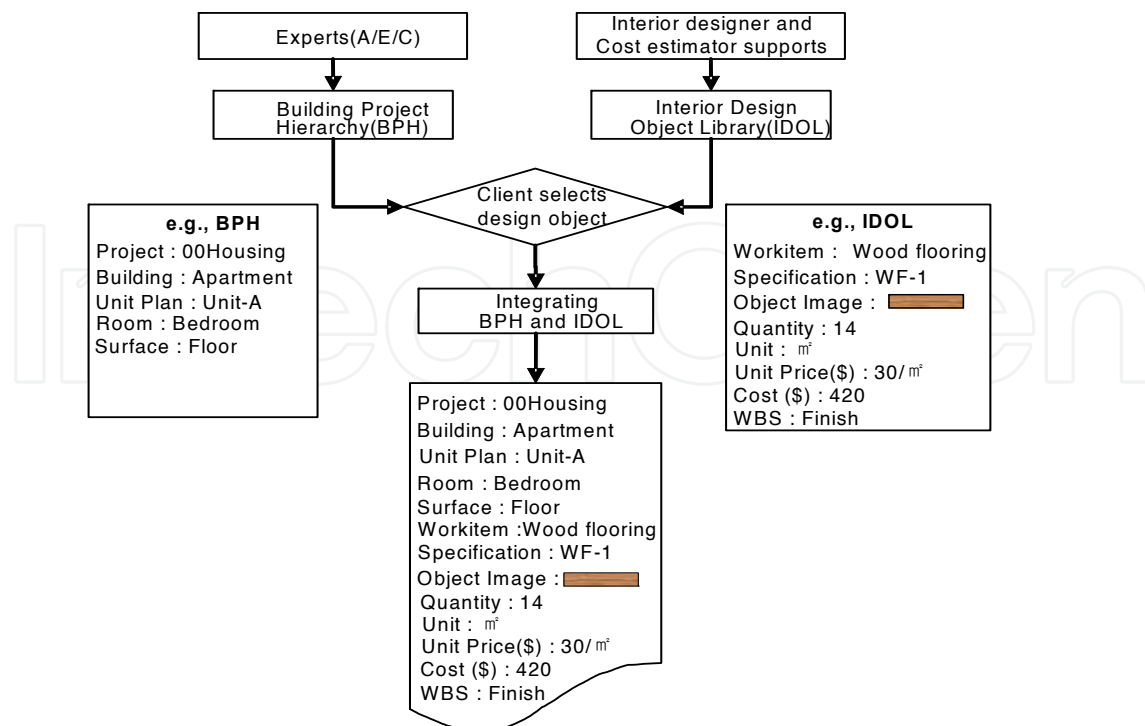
Experts(A/E/C)

Interior designer and Cost estimator supports

Building Project Hierarchy(BPH)

Interior Design Object Library(IDOL)

Client selects design object

e.g., BPH
Project : 00Housing
Building : Apartment
Unit Plan : Unit-A
Room : Bedroom
Surface : Floor

e.g., IDOL
Workitem : Wood flooring
Specification : WF-1
Object Image :
Quantity : 14
Unit : ㎡
Unit Price($) : 30/㎡
Cost ($) : 420
WBS : Finish

Integrating BPH and IDOL

Project : 00Housing
Building : Apartment
Unit Plan : Unit-A
Room : Bedroom
Surface : Floor
Workitem :Wood flooring
Specification : WF-1
Object Image :
Quantity : 14
Unit : ㎡
Unit Price($) : 30/㎡
Cost ($) : 420
WBS : Finish